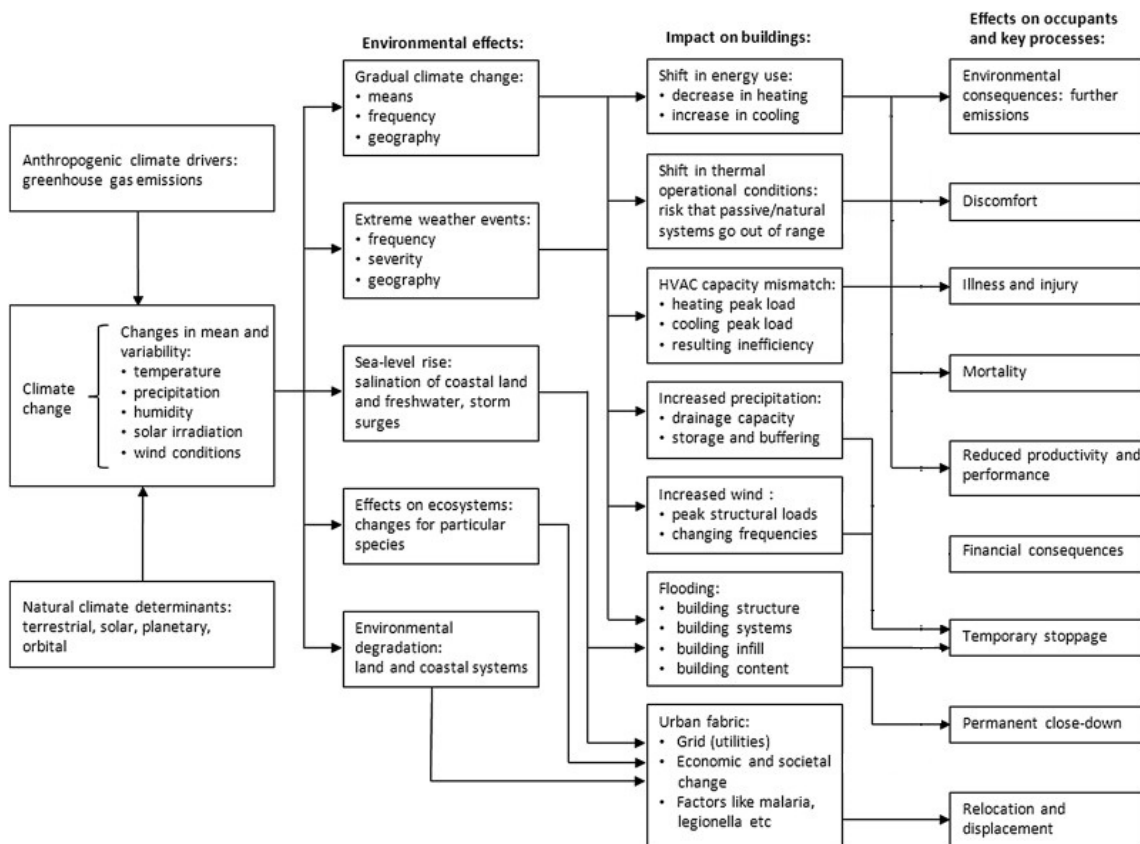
Anthropogenic climate drivers: greenhouse gas emissions

Climate change

Changes in mean and variability:
• temperature
• precipitation
• humidity
• solar irradiation
• wind conditions

Natural climate determinants: terrestrial, solar, planetary, orbital

Environmental effects:

Gradual climate change:
• means
• frequency
• geography

Extreme weather events:
• frequency
• severity
• geography

Sea-level rise: salination of coastal land and freshwater, storm surges

Effects on ecosystems: changes for particular species

Environmental degradation: land and coastal systems

Impact on buildings:

Shift in energy use:
• decrease in heating
• increase in cooling

Shift in thermal operational conditions: risk that passive/natural systems go out of range

HVAC capacity mismatch:
• heating peak load
• cooling peak load
• resulting inefficiency

Increased precipitation:
• drainage capacity
• storage and buffering

Increased wind :
• peak structural loads
• changing frequencies

Flooding:
• building structure
• building systems
• building infill
• building content

Urban fabric:
• Grid (utilities)
• Economic and societal change
• Factors like malaria, legionella etc

Effects on occupants and key processes:

Environmental consequences: further emissions

Discomfort

Illness and injury

Mortality

Reduced productivity and performance

Financial consequences

Temporary stoppage

Permanent close-down

Relocation and displacement